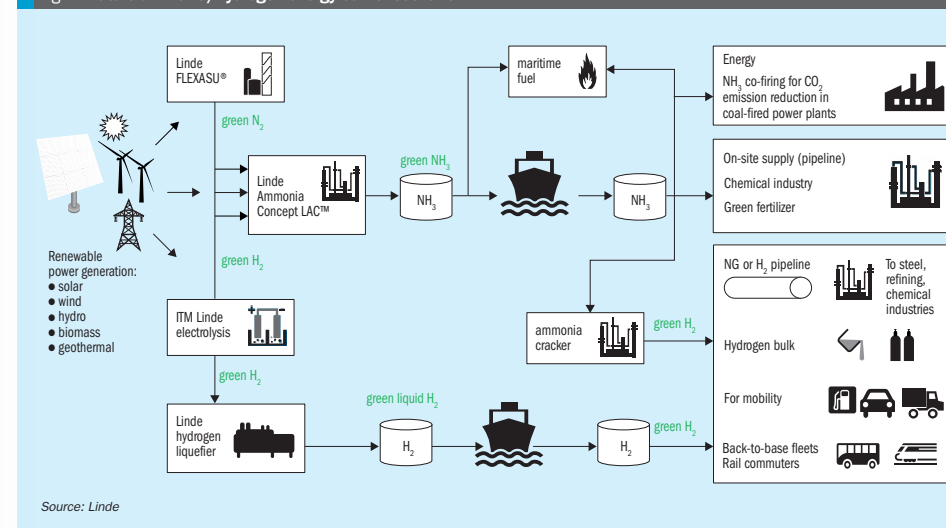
Linde FLEXASU®

green $N_2$

Renewable power generation:
● solar
● wind
● hydro
● biomass
● geothermal

Linde Ammonia Concept LAC™

green $H_2$

ITM Linde electrolysis

green $H_2$

Linde hydrogen liquefier

green $NH_3$

$NH_3$

maritime fuel

$NH_3$

ammonia cracker

green $H_2$

green liquid $H_2$

$H_2$

$H_2$

green $H_2$

Energy
$NH_3$ co-firing for $CO_2$ emission reduction in coal-fired power plants

On-site supply (pipeline)
Chemical industry
Green fertilizer

NG or $H_2$ pipeline

To steel, refining, chemical industries

Hydrogen bulk

For mobility

Back-to-base fleets
Rail commuters

Source: Linde